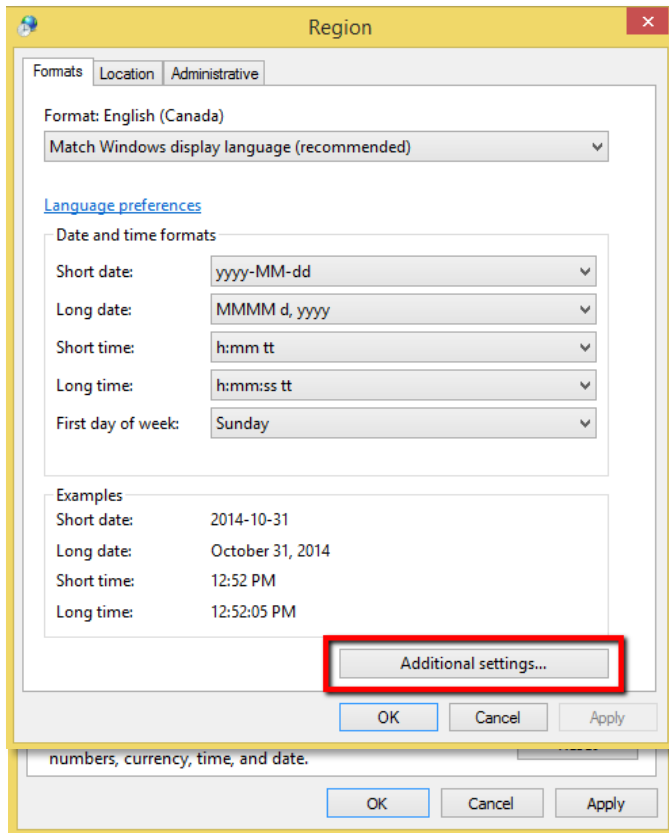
Region

Formats | Location | Administrative

Format: English (Canada)

Match Windows display language (recommended)

Language preferences

Date and time formats

| | |
|---|---|
| Short date: | yyyy-MM-dd |
| Long date: | MMMM d, yyyy |
| Short time: | h:mm tt |
| Long time: | h:mm:ss tt |
| First day of week: | Sunday |

Examples

| | |
|---|---|
| Short date: | 2014-10-31 |
| Long date: | October 31, 2014 |
| Short time: | 12:52 PM |
| Long time: | 12:52:05 PM |

Additional settings...

OK Cancel Apply

numbers, currency, time, and date.

OK Cancel Apply